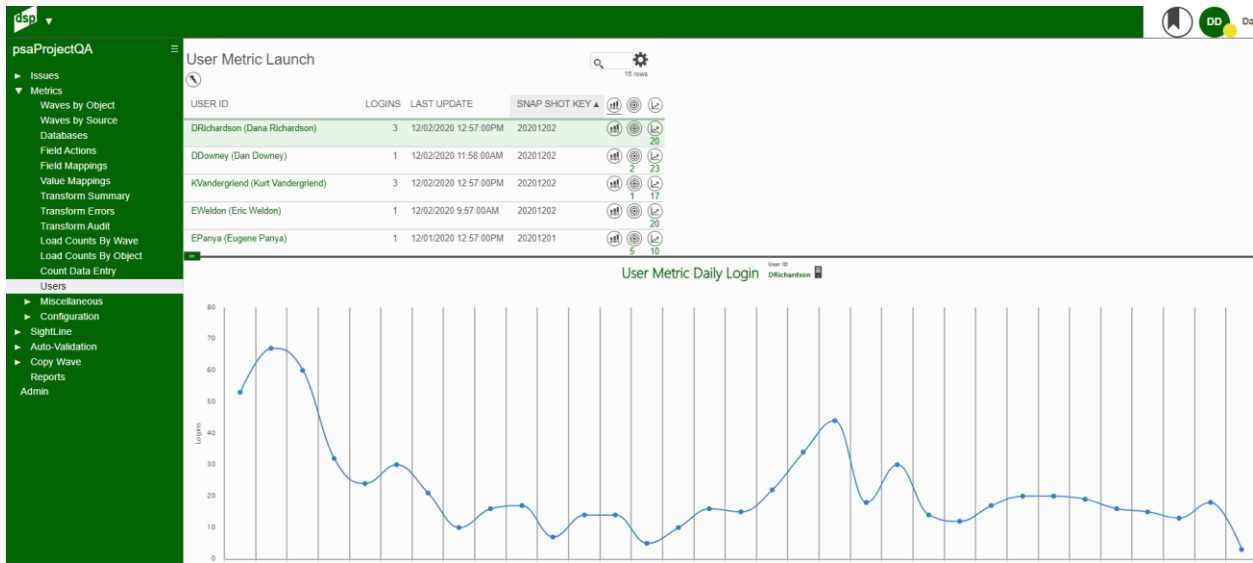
dsp ▾

DD Da

psaProjectQA

► Issues
▼ Metrics
Waves by Object
Waves by Source
Databases
Field Actions
Field Mappings
Value Mappings
Transform Summary
Transform Errors
Transform Audit
Load Counts By Wave
Load Counts By Object
Count Data Entry
Users
► Miscellaneous
► Configuration
► SightLine
► Auto-Validation
► Copy Wave
Reports
Admin

User Metric Launch

15 rows

| USER ID | LOGINS | LAST UPDATE | SNAP SHOT KEY ▲ | | | |
|---|---|---|---|---|---|---|
| DRichardson (Dana Richardson) | 3 | 12/02/2020 12:57:00PM | 20201202 | | | 20 |
| DDowney (Dan Downey) | 1 | 12/02/2020 11:58:00AM | 20201202 | | 2 | 23 |
| KVandergriend (Kurt Vandergriend) | 3 | 12/02/2020 12:57:00PM | 20201202 | | 1 | 17 |
| EWeldon (Eric Weldon) | 1 | 12/02/2020 9:57:00AM | 20201202 | | | 20 |
| EPanya (Eugene Panya) | 1 | 12/01/2020 12:57:00PM | 20201201 | | 5 | 10 |

User Metric Daily Login

User ID
DRichardson

Logins

80
70
60
50
40
30
20
10
0